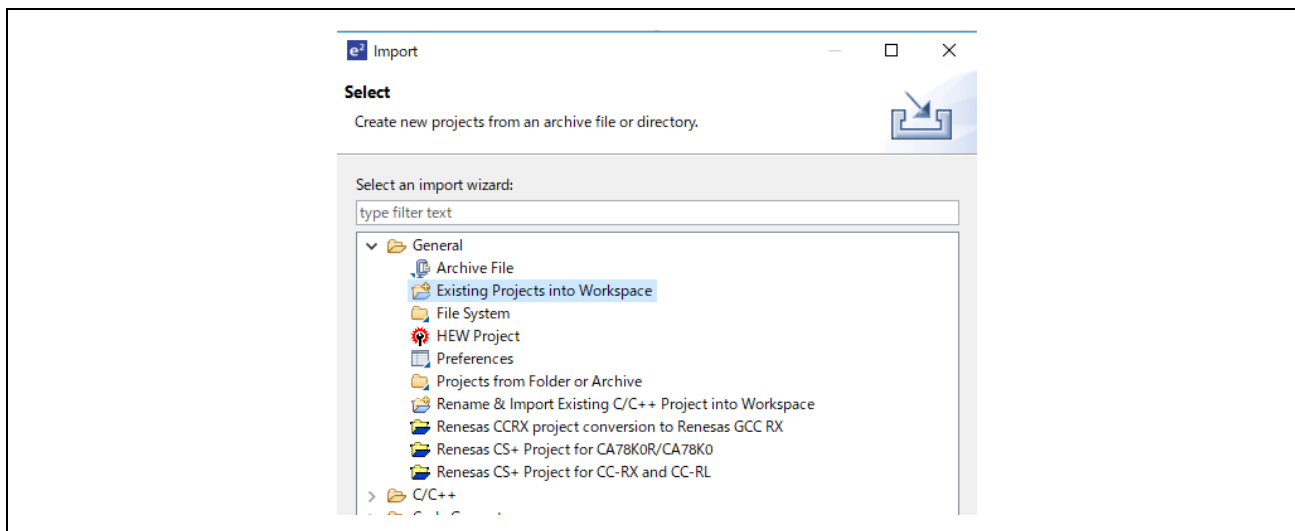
Import

Select

Create new projects from an archive file or directory.

Select an import wizard:

type filter text

General
Archive File
Existing Projects into Workspace
File System
HEW Project
Preferences
Projects from Folder or Archive
Rename & Import Existing C/C++ Project into Workspace
Renesas CCRX project conversion to Renesas GCC RX
Renesas CS+ Project for CA78K0R/CA78K0
Renesas CS+ Project for CC-RX and CC-RL
C/C++
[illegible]